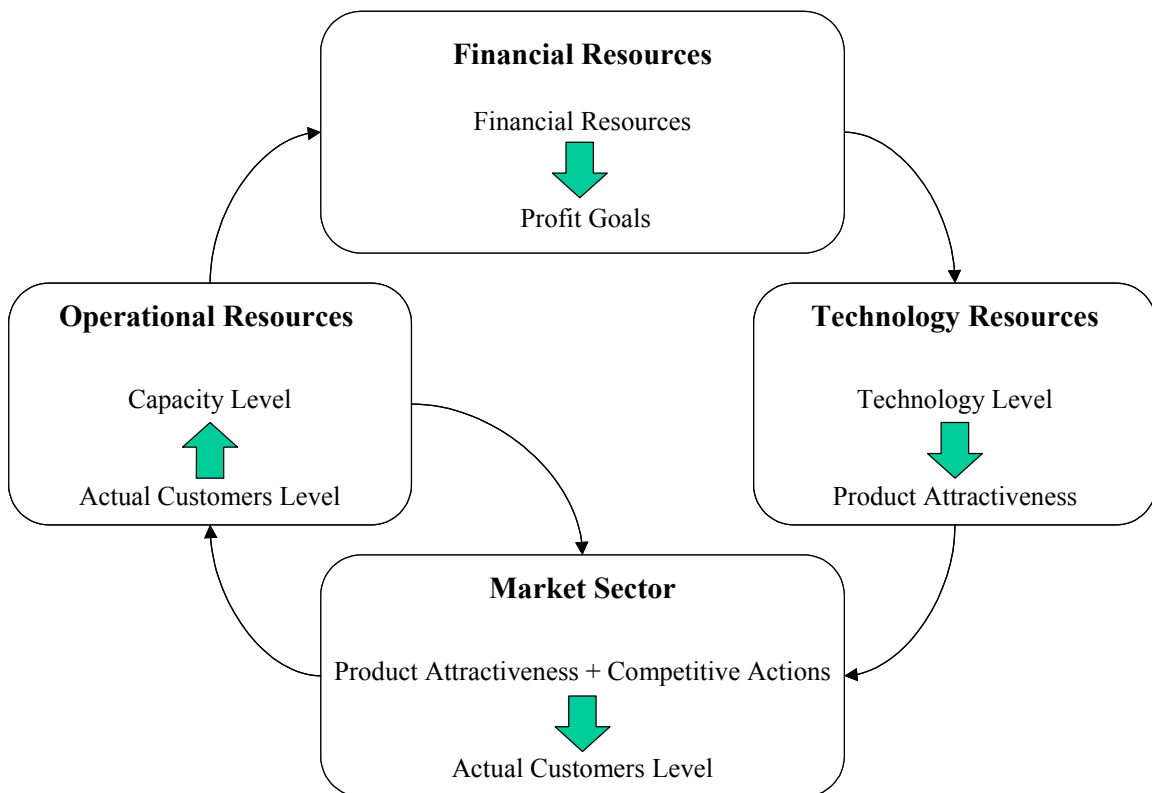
Financial Resources

Financial Resources

Profit Goals

Operational Resources

Capacity Level

Actual Customers Level

Technology Resources

Technology Level

Product Attractiveness

Market Sector

Product Attractiveness + Competitive Actions

Actual Customers Level